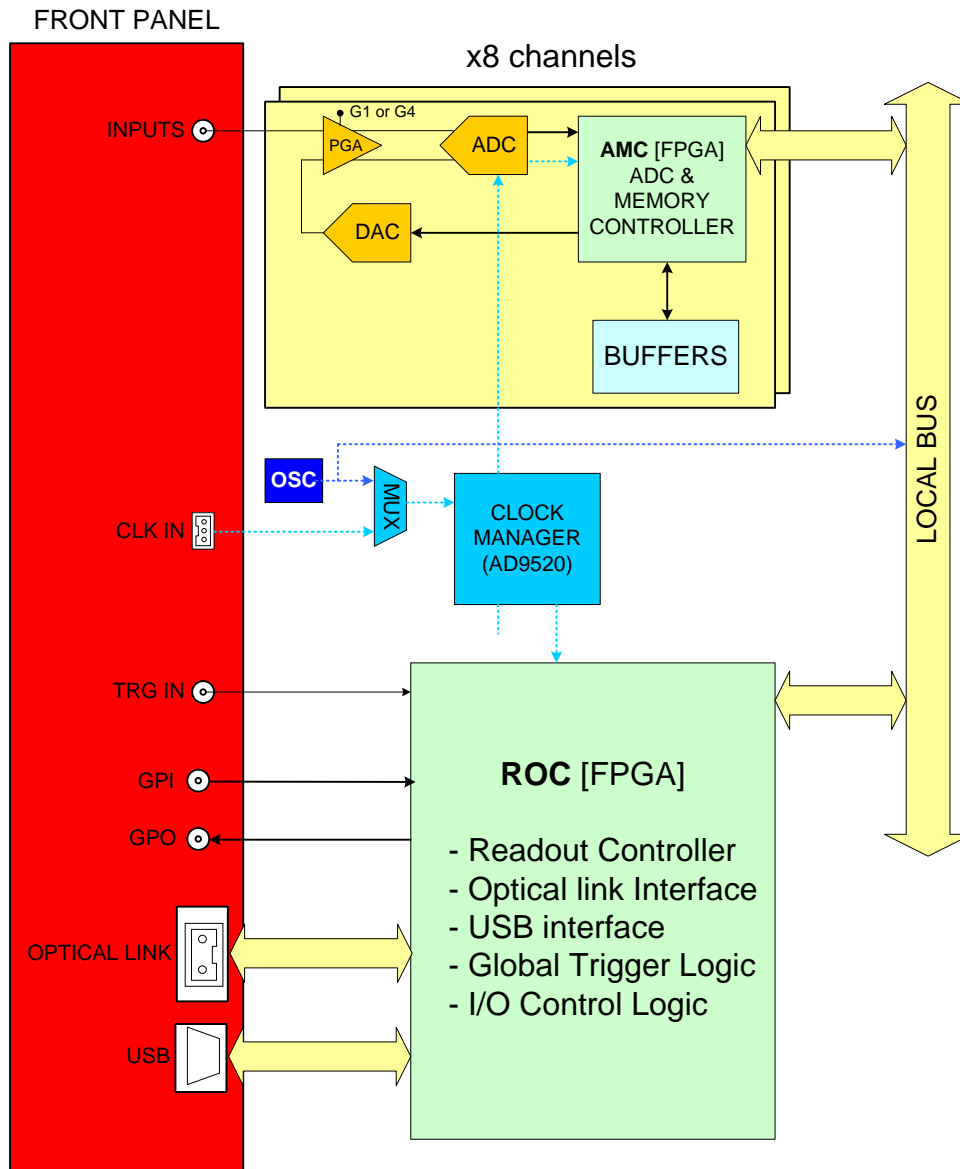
FRONT PANEL

x8 channels

INPUTS

G1 or G4

PGA

ADC

AMC [FPGA] ADC & MEMORY CONTROLLER

DAC

BUFFERS

LOCAL BUS

OSC

MUX

CLK IN

CLOCK MANAGER (AD9520)

TRG IN

GPI

GPO

ROC [FPGA]

- Readout Controller
- Optical link Interface
- USB interface
- Global Trigger Logic
- I/O Control Logic

OPTICAL LINK

USB